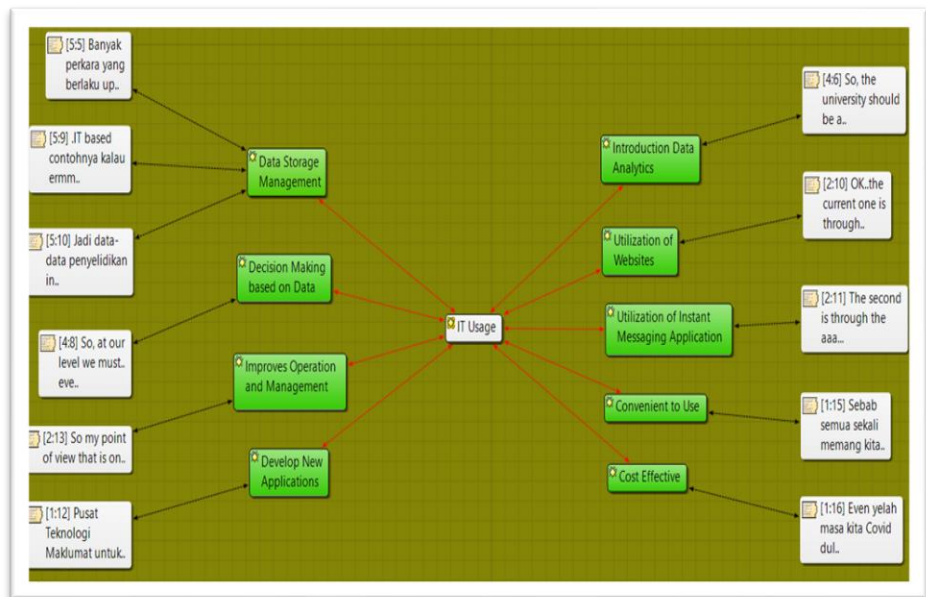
[5:5] Banyak perkara yang berlaku up..

[5:9] .IT based contohnya kalau ermm..

[5:10] Jadi data-data penyelidikan in..

[4:8] So, at our level we must.. eve..

[2:13] So my point of view that is on..

[1:12] Pusat Teknologi Maklumat untuk..

Data Storage Management

Decision Making based on Data

Improves Operation and Management

Develop New Applications

IT Usage

Introduction Data Analytics

Utilization of Websites

Utilization of Instant Messaging Application

Convenient to Use

Cost Effective

[4:6] So, the university should be a..

[2:10] OK..the current one is through..

[2:11] The second is through the aaa...

[1:15] Sebab semua sekali memang kita..

[1:16] Even yelah masa kita Covid dul..